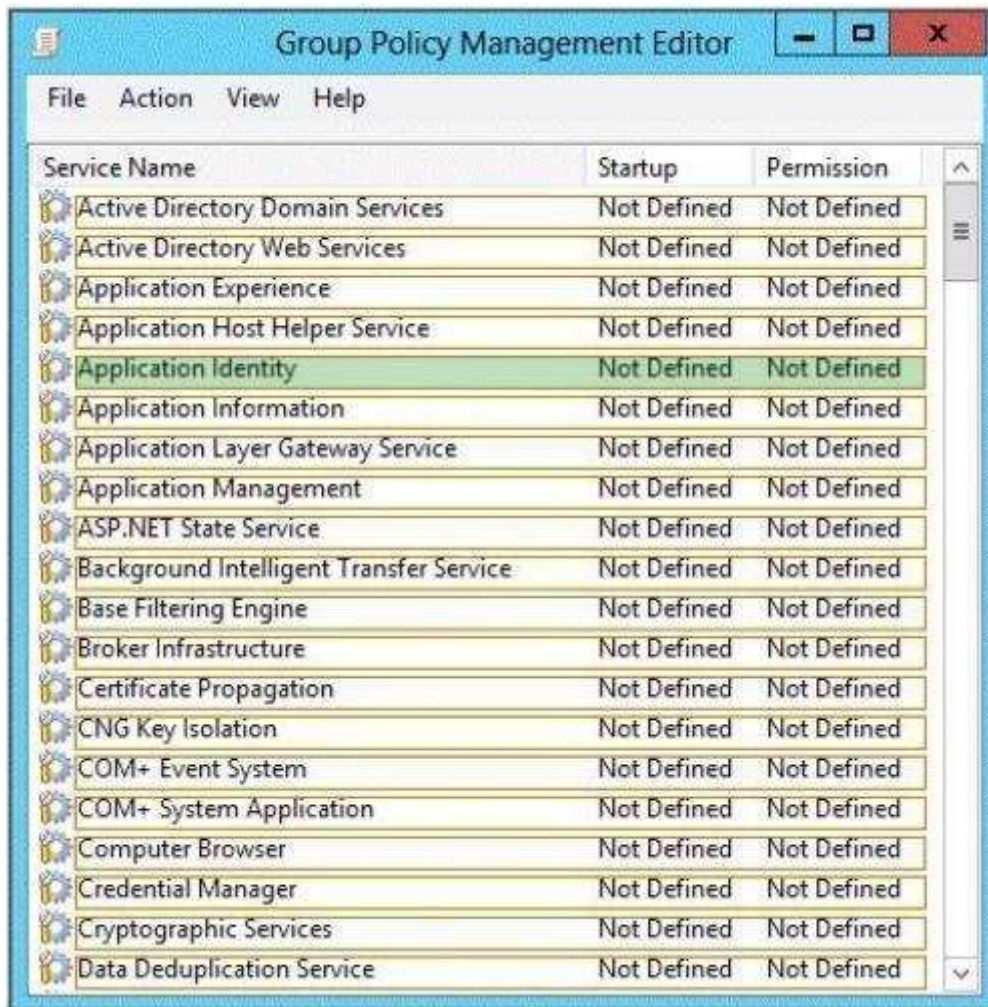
Group Policy Management Editor

File Action View Help

| Service Name | Startup | Permission |
|---|---|---|
| Active Directory Domain Services | Not Defined | Not Defined |
| Active Directory Web Services | Not Defined | Not Defined |
| Application Experience | Not Defined | Not Defined |
| Application Host Helper Service | Not Defined | Not Defined |
| Application Identity | Not Defined | Not Defined |
| Application Information | Not Defined | Not Defined |
| Application Layer Gateway Service | Not Defined | Not Defined |
| Application Management | Not Defined | Not Defined |
| ASP.NET State Service | Not Defined | Not Defined |
| Background Intelligent Transfer Service | Not Defined | Not Defined |
| Base Filtering Engine | Not Defined | Not Defined |
| Broker Infrastructure | Not Defined | Not Defined |
| Certificate Propagation | Not Defined | Not Defined |
| CNG Key Isolation | Not Defined | Not Defined |
| COM+ Event System | Not Defined | Not Defined |
| COM+ System Application | Not Defined | Not Defined |
| Computer Browser | Not Defined | Not Defined |
| Credential Manager | Not Defined | Not Defined |
| Cryptographic Services | Not Defined | Not Defined |
| Data Deduplication Service | Not Defined | Not Defined |